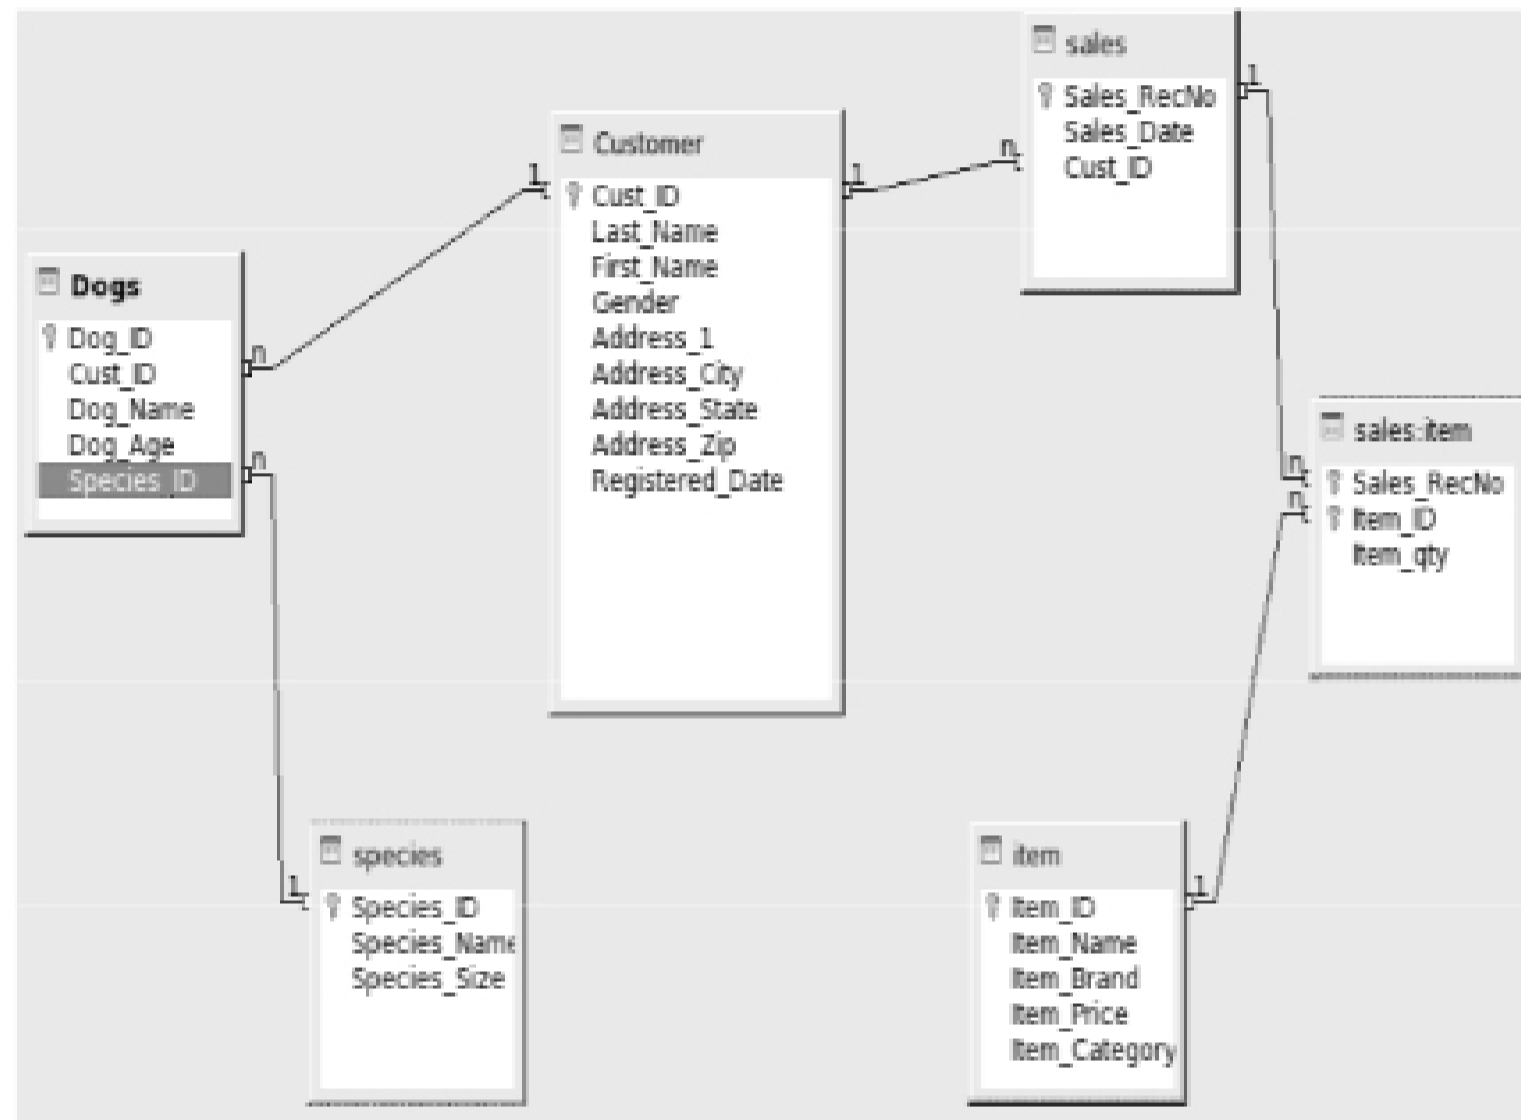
sales
Sales_RecNo
Sales_Date
Cust_ID

Customer
Cust_ID
Last_Name
First_Name
Gender
Address_1
Address_City
Address_State
Address_Zip
Registered_Date

Dogs
Dog_ID
Cust_ID
Dog_Name
Dog_Age
Species_ID

sales:item
Sales_RecNo
Item_ID
Item_qty

species
Species_ID
Species_Name
Species_Size

item
Item_ID
Item_Name
Item_Brand
Item_Price
Item_Category

1
n
1
n
n
1
1
n
n
1